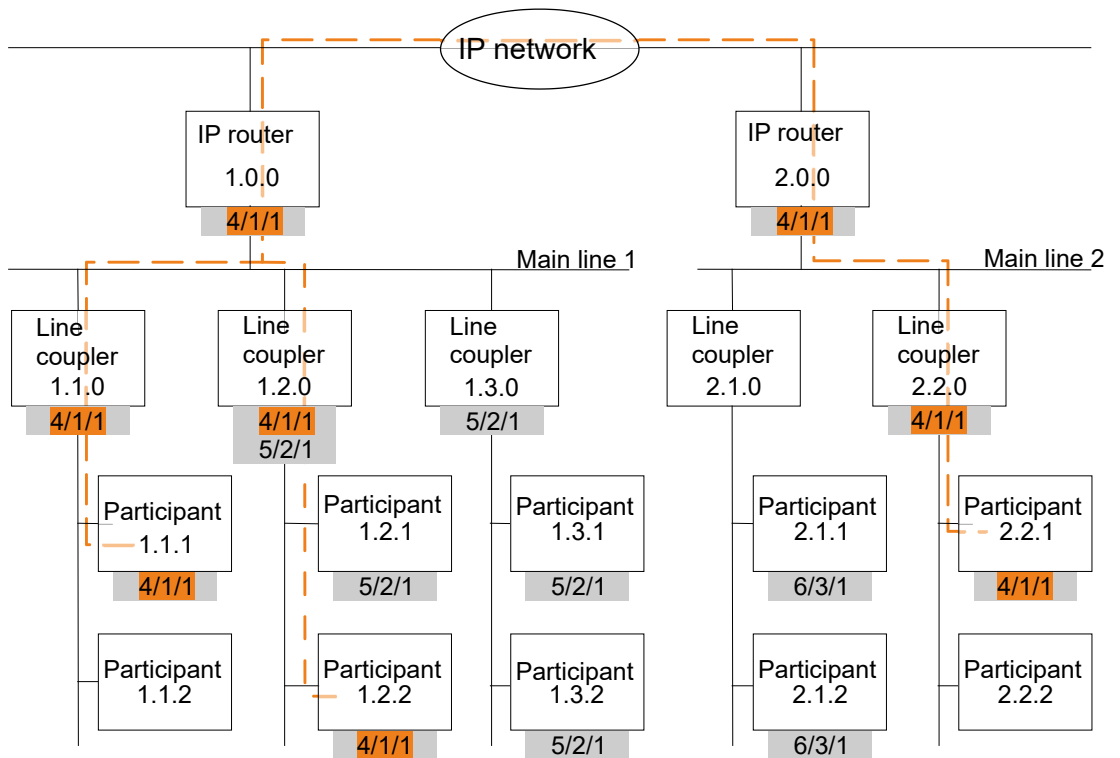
IP network

IP router
1.0.0
4/1/1

IP router
2.0.0
4/1/1

Main line 1

Main line 2

Line coupler
1.1.0
4/1/1

Line coupler
1.2.0
4/1/1
5/2/1

Line coupler
1.3.0
5/2/1

Line coupler
2.1.0

Line coupler
2.2.0
4/1/1

Participant
1.1.1
4/1/1

Participant
1.2.1
5/2/1

Participant
1.3.1
5/2/1

Participant
2.1.1
6/3/1

Participant
2.2.1
4/1/1

Participant
1.1.2

Participant
1.2.2
4/1/1

Participant
1.3.2
5/2/1

Participant
2.1.2
6/3/1

Participant
2.2.2